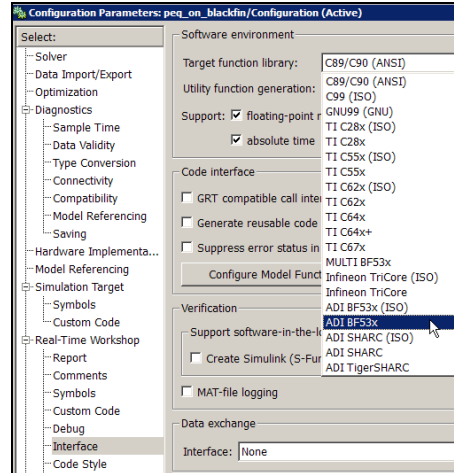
Configuration Parameters: peq_on_blackfin/Configuration (Active)

Select:
Solver
Data Import/Export
Optimization
Diagnostics
Sample Time
Data Validity
Type Conversion
Connectivity
Compatibility
Model Referencing
Saving
Hardware Implementa...
Model Referencing
Simulation Target
Symbols
Custom Code
Real-Time Workshop
Report
Comments
Symbols
Custom Code
Debug
Interface
Code Style

Software environment
Target function library: C89/C90 (ANSI)
Utility function generation:
Support: floating-point n
absolute time

C89/C90 (ANSI)
C99 (ISO)
GNU99 (GNU)
TI C28x (ISO)
TI C28x
TI C55x (ISO)
TI C55x
TI C62x (ISO)
TI C62x
TI C64x
TI C64x+
TI C67x
MULTI BF53x
Infineon TriCore (ISO)
Infineon TriCore
ADI BF53x (ISO)
ADI BF53x
ADI SHARC (ISO)
ADI SHARC
ADI TigerSHARC

Code interface
GRT compatible call inter
Generate reusable code
Suppress error status in
Configure Model Funct

Verification
Support software-in-the-lo
Create Simulink (S-Fun
MAT-file logging

Data exchange
Interface: None